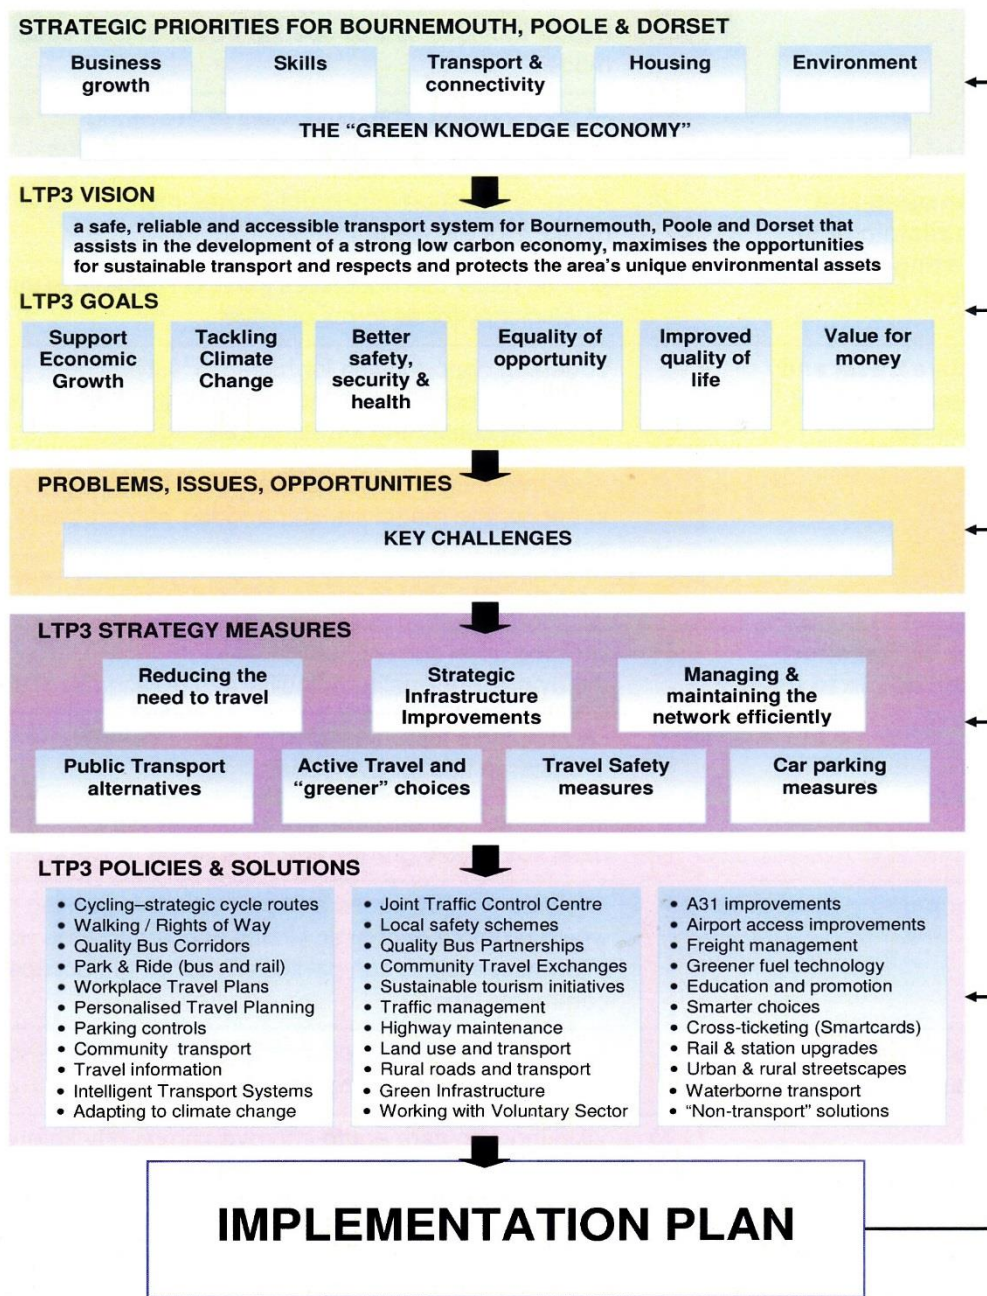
STRATEGIC PRIORITIES FOR BOURNEMOUTH, POOLE & DORSET

Business growth

Skills

Transport & connectivity

Housing

Environment

THE "GREEN KNOWLEDGE ECONOMY"

LTP3 VISION

a safe, reliable and accessible transport system for Bournemouth, Poole and Dorset that assists in the development of a strong low carbon economy, maximises the opportunities for sustainable transport and respects and protects the area's unique environmental assets

LTP3 GOALS

Support Economic Growth

Tackling Climate Change

Better safety, security & health

Equality of opportunity

Improved quality of life

Value for money

PROBLEMS, ISSUES, OPPORTUNITIES

KEY CHALLENGES

LTP3 STRATEGY MEASURES

Reducing the need to travel

Strategic Infrastructure Improvements

Managing & maintaining the network efficiently

Public Transport alternatives

Active Travel and "greener" choices

Travel Safety measures

Car parking measures

LTP3 POLICIES & SOLUTIONS

• Cycling–strategic cycle routes
• Walking / Rights of Way
• Quality Bus Corridors
• Park & Ride (bus and rail)
• Workplace Travel Plans
• Personalised Travel Planning
• Parking controls
• Community transport
• Travel information
• Intelligent Transport Systems
• Adapting to climate change

• Joint Traffic Control Centre
• Local safety schemes
• Quality Bus Partnerships
• Community Travel Exchanges
• Sustainable tourism initiatives
• Traffic management
• Highway maintenance
• Land use and transport
• Rural roads and transport
• Green Infrastructure
• Working with Voluntary Sector

• A31 improvements
• Airport access improvements
• Freight management
• Greener fuel technology
• Education and promotion
• Smarter choices
• Cross-ticketing (Smartcards)
• Rail & station upgrades
• Urban & rural streetscapes
• Waterborne transport
• "Non-transport" solutions

IMPLEMENTATION PLAN